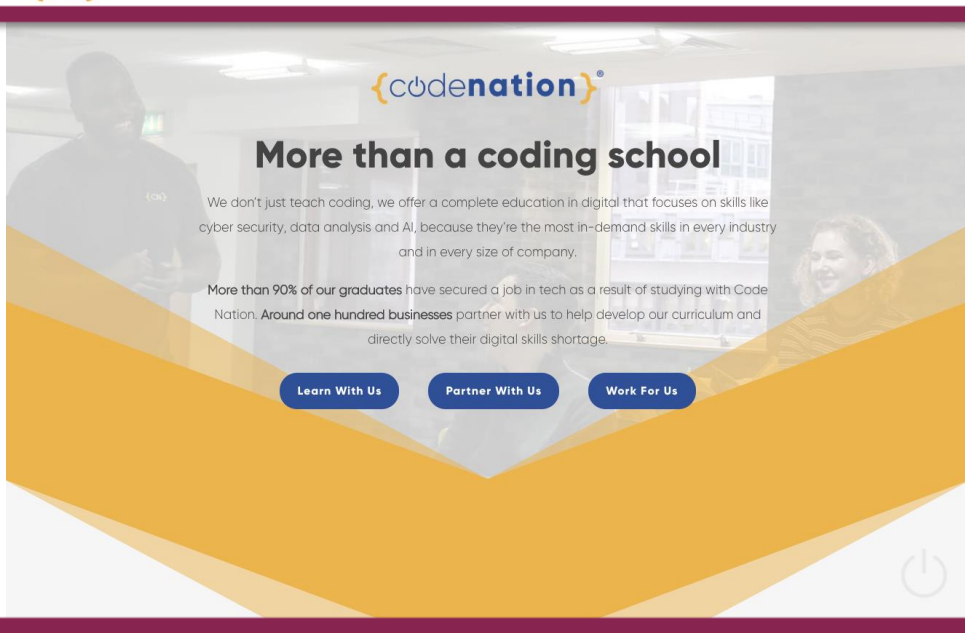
{codenation}®

More than a coding school

We don't just teach coding, we offer a complete education in digital that focuses on skills like cyber security, data analysis and AI, because they're the most in-demand skills in every industry and in every size of company.

More than 90% of our graduates have secured a job in tech as a result of studying with Code Nation. Around one hundred businesses partner with us to help develop our curriculum and directly solve their digital skills shortage.

Learn With Us

Partner With Us

Work For Us